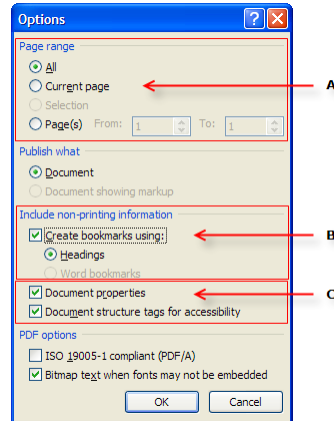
Options

Page range

All

Current page

Selection

Page(s) From: 1 To: 1

Publish what

Document

Document showing markup

Include non-printing information

Create bookmarks using:

Headings

Word bookmarks

Document properties

Document structure tags for accessibility

PDF options

ISO 19005-1 compliant (PDF/A)

Bitmap text when fonts may not be embedded

OK Cancel

A

B

C